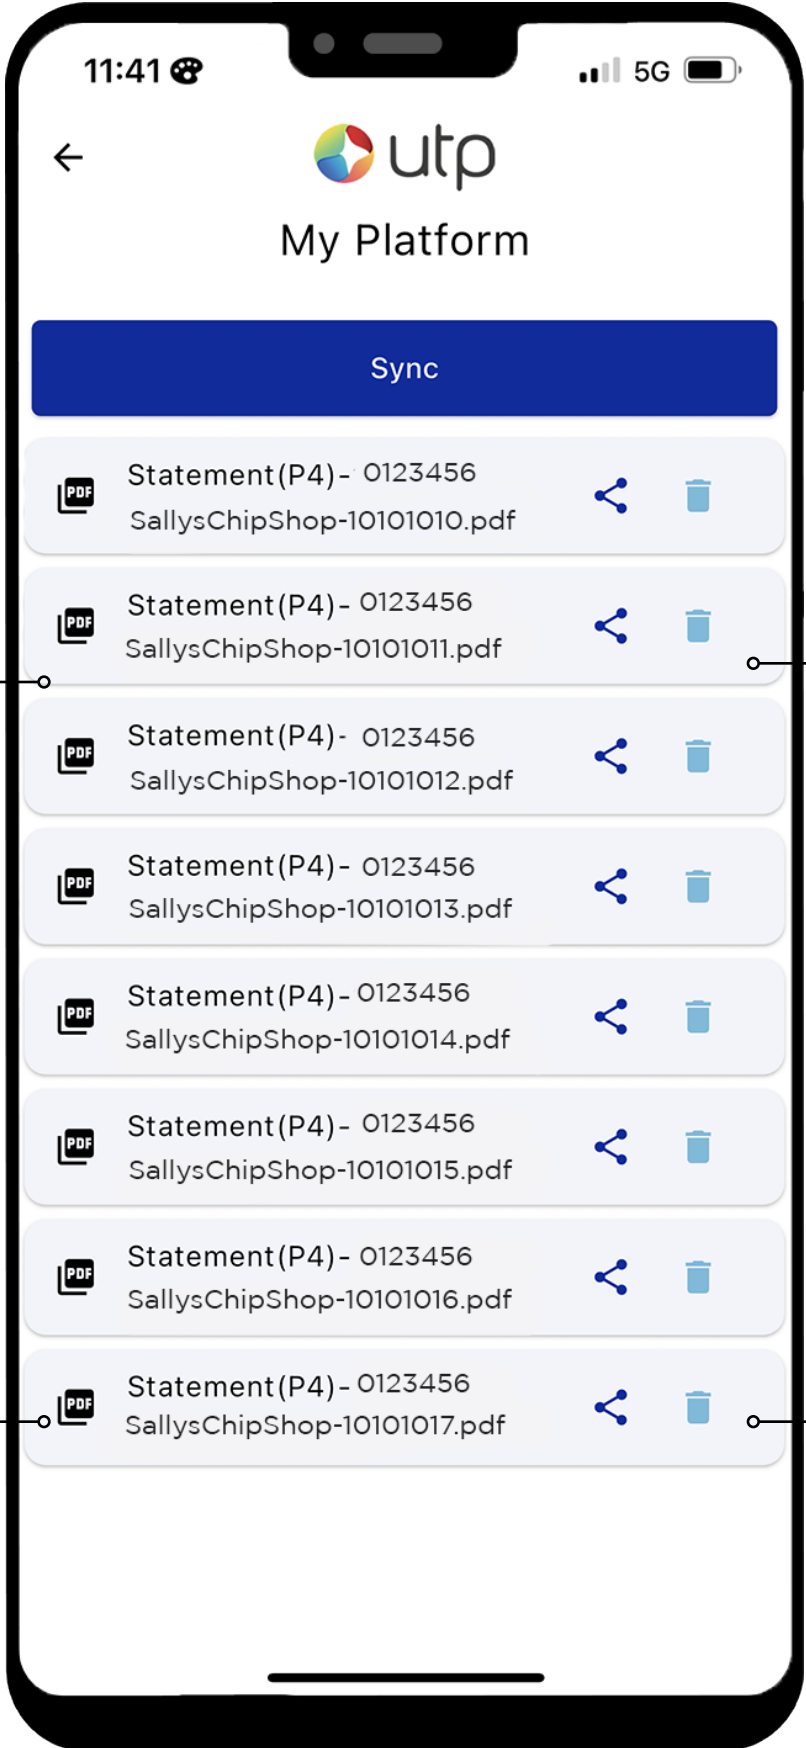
11:41 5G

utp

My Platform

Sync

PDF Statement(P4)- 0123456 SallysChipShop-10101010.pdf

PDF Statement(P4)- 0123456 SallysChipShop-10101011.pdf

PDF Statement(P4)- 0123456 SallysChipShop-10101012.pdf

PDF Statement(P4)- 0123456 SallysChipShop-10101013.pdf

PDF Statement(P4)- 0123456 SallysChipShop-10101014.pdf

PDF Statement(P4)- 0123456 SallysChipShop-10101015.pdf

PDF Statement(P4)- 0123456 SallysChipShop-10101016.pdf

PDF Statement(P4)- 0123456 SallysChipShop-10101017.pdf